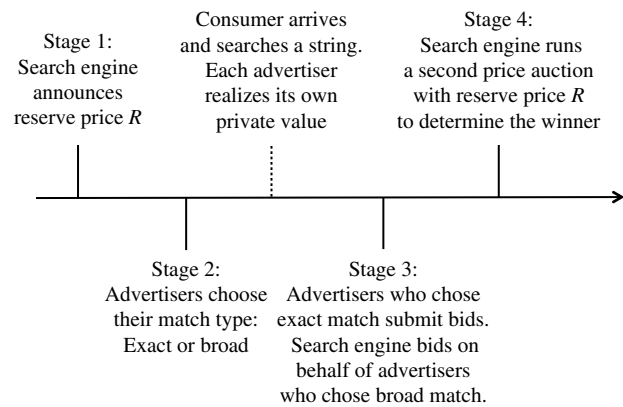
Stage 1:
Search engine announces reserve price $R$

Consumer arrives and searches a string. Each advertiser realizes its own private value

Stage 4:
Search engine runs a second price auction with reserve price $R$ to determine the winner

Stage 2:
Advertisers choose their match type: Exact or broad

Stage 3:
Advertisers who chose exact match submit bids. Search engine bids on behalf of advertisers who chose broad match.